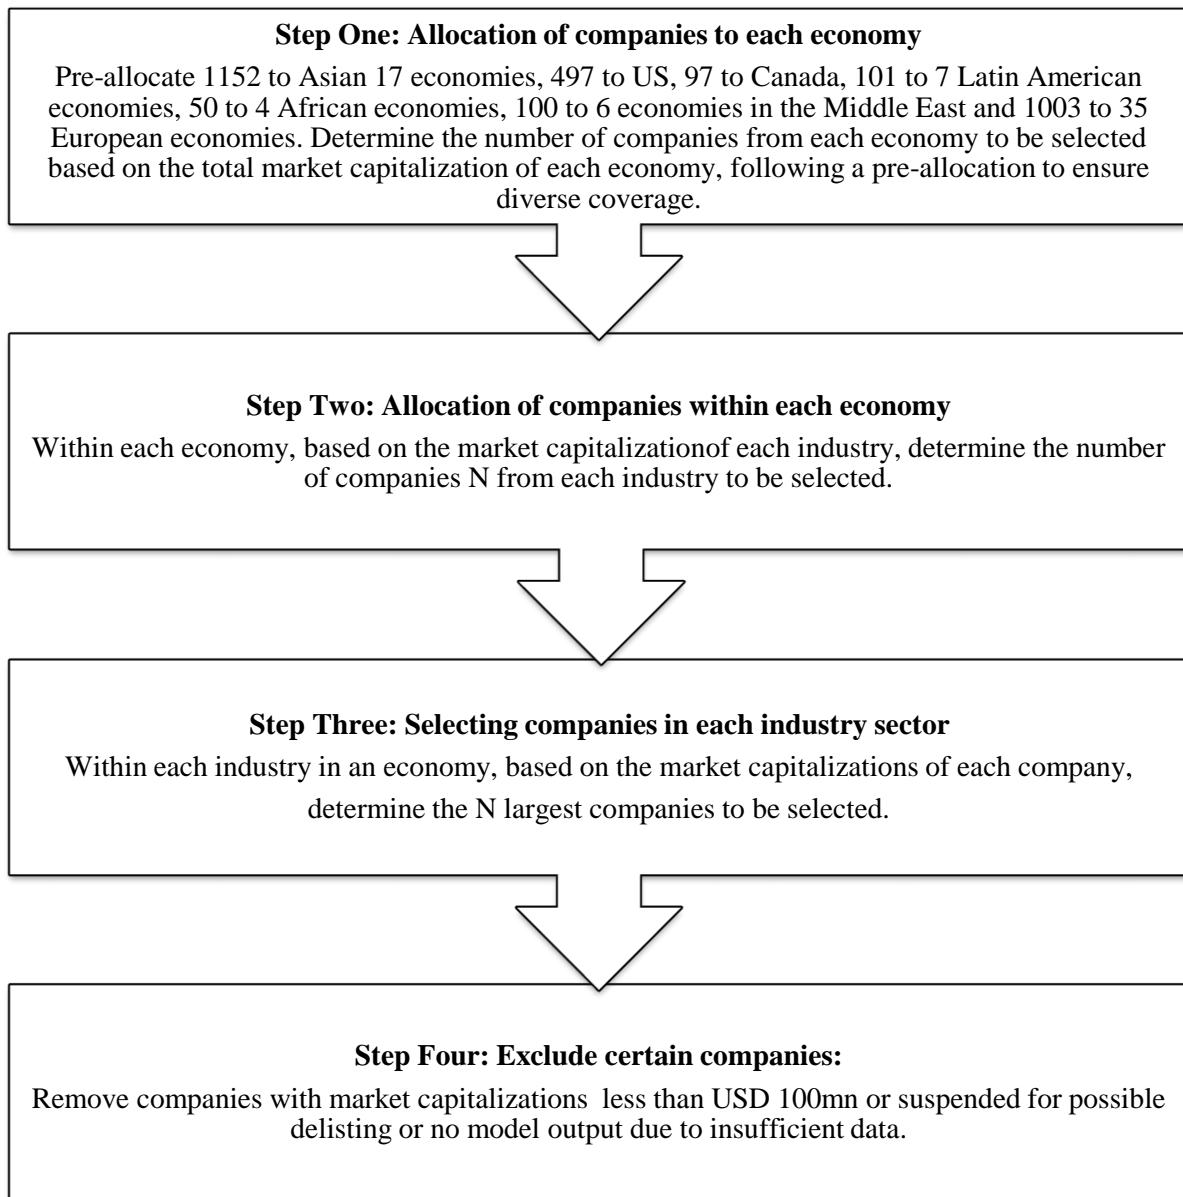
**Step One: Allocation of companies to each economy**

Pre-allocate 1152 to Asian 17 economies, 497 to US, 97 to Canada, 101 to 7 Latin American economies, 50 to 4 African economies, 100 to 6 economies in the Middle East and 1003 to 35 European economies. Determine the number of companies from each economy to be selected based on the total market capitalization of each economy, following a pre-allocation to ensure diverse coverage.

**Step Two: Allocation of companies within each economy**

Within each economy, based on the market capitalizationof each industry, determine the number of companies N from each industry to be selected.

**Step Three: Selecting companies in each industry sector**

Within each industry in an economy, based on the market capitalizations of each company, determine the N largest companies to be selected.

**Step Four: Exclude certain companies:**

Remove companies with market capitalizations less than USD 100mn or suspended for possible delisting or no model output due to insufficient data.